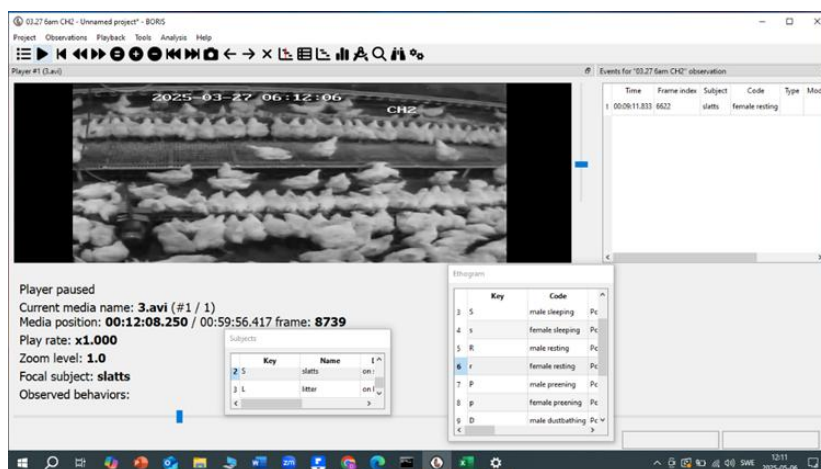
03.27 6am CH2 - Unnamed project* - BORIS

Project Observations Playback Tools Analysis Help

Player #1 (3.avi)

Events for "03.27 6am CH2" observation

| | Time | Frame index | Subject | Code | Type | Mod |
|---|---|---|---|---|---|---|
| 1 | 00:09:11.833 | 6622 | slatts | female resting | | |

2025-03-27 06:12:06 CH2

Player paused
Current media name: 3.avi (#1 / 1)
Media position: 00:12:08.250 / 00:59:56.417 frame: 8739
Play rate: x1.000
Zoom level: 1.0
Focal subject: slatts
Observed behaviors:

Subjects

| | Key | Name | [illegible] |
|---|---|---|---|
| 2 | S | slatts | on |
| 3 | L | litter | on |

Ethogram

| | Key | Code | |
|---|---|---|---|
| 3 | S | male sleeping | Pc |
| 4 | s | female sleeping | Pc |
| 5 | R | male resting | Pc |
| 6 | r | female resting | Pc |
| 7 | P | male preening | Pc |
| 8 | p | female preening | Pc |
| 9 | D | male dustbathing | Pc |

SWE 12:11 2025-05-06